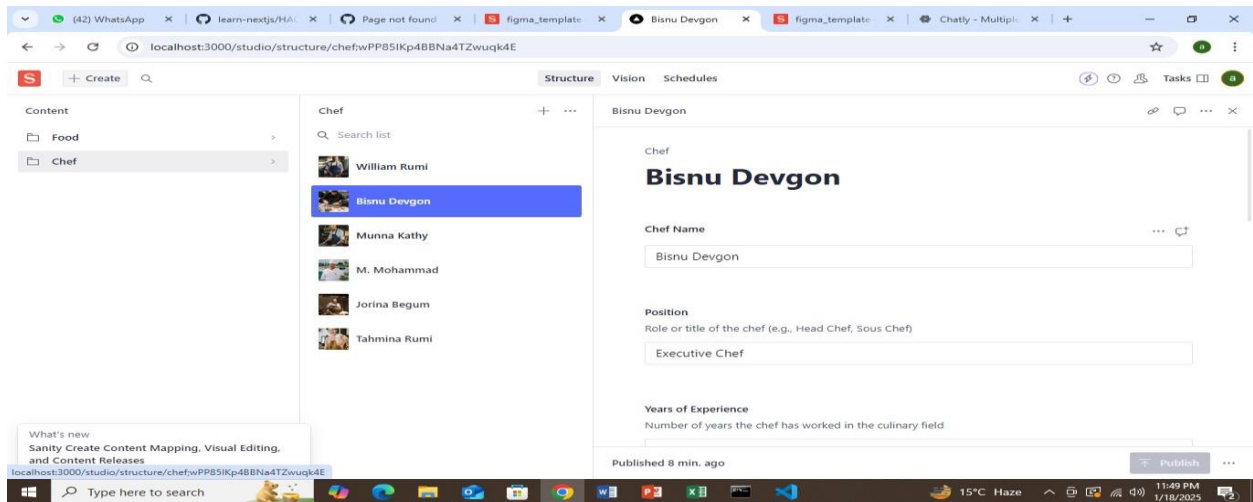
(42) WhatsApp × | learn-nextjs/HA × | Page not found × | figma_template × | Bisnu Devgon × | figma_template × | Chatly - Multiple × | +

localhost:3000/studio/structure/chef;wPP85IKp4BBNa4TZwuqk4E

S + Create

Structure Vision Schedules

Tasks

Content

Food

Chef

Chef

Search list

William Rumi

Bisnu Devgon

Munna Kathy

M. Mohammad

Jorina Begum

Tahmina Rumi

Bisnu Devgon

Chef

# Bisnu Devgon

Chef Name

Bisnu Devgon

Position

Role or title of the chef (e.g., Head Chef, Sous Chef)

Executive Chef

Years of Experience

Number of years the chef has worked in the culinary field

What's new

Sanity Create Content Mapping, Visual Editing, and Content Releases

localhost:3000/studio/structure/chef;wPP85IKp4BBNa4TZwuqk4E

Published 8 min. ago

Publish

Type here to search

15°C Haze

11:49 PM 1/18/2025